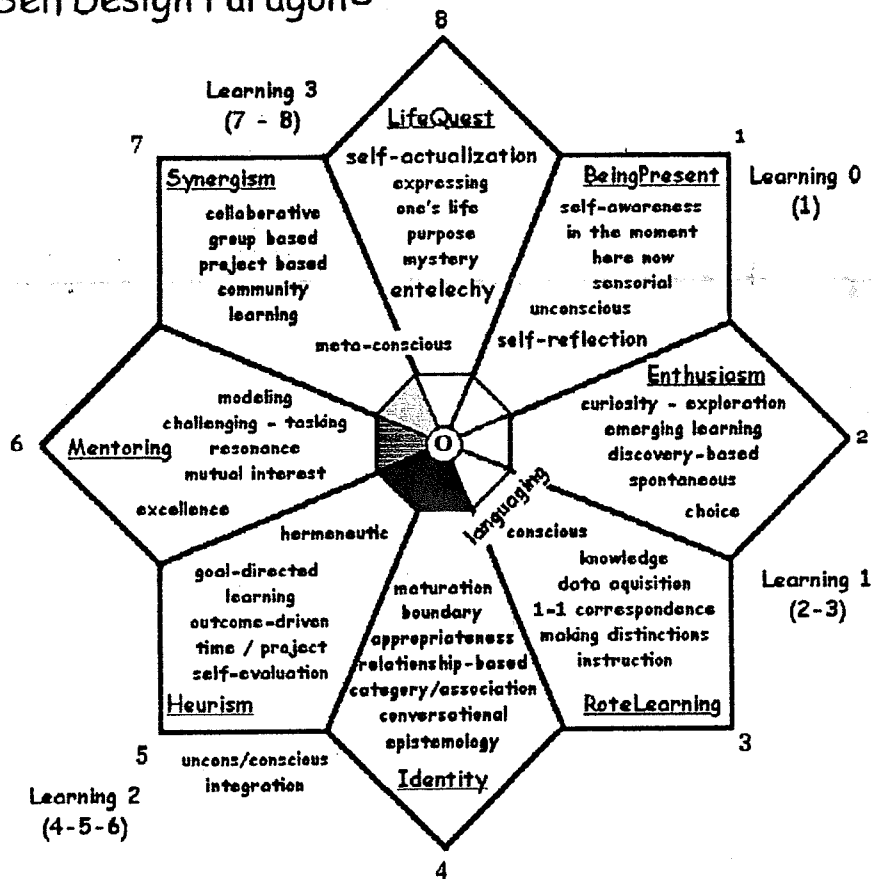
Self Design Paragon©

8

Learning 3 (7 - 8)

7

LifeQuest
self-actualization
expressing
one's life
purpose
mystery
entelechy

1

Learning 0 (1)

BeingPresent
self-awareness
in the moment
here now
sensorial
unconscious
self-reflection

Synergism
collaborative
group based
project based
community
learning

meta-conscious

Enthusiasm
curiosity - exploration
emerging learning
discovery-based
spontaneous
choice

2

6

Mentoring
modeling
challenging - tasking
resonance
mutual interest
excellence

O

languaging

hermeneutic

conscious

goal-directed
learning
outcome-driven
time / project
self-evaluation
Heurism

maturation
boundary
appropriateness
relationship-based
category/association
conversational
epistemology
Identity

knowledge
data aquisition
1-1 correspondence
making distinctions
instruction
RoteLearning

Learning 1 (2-3)

3

5

uncons/conscious
integration

Learning 2 (4-5-6)

4